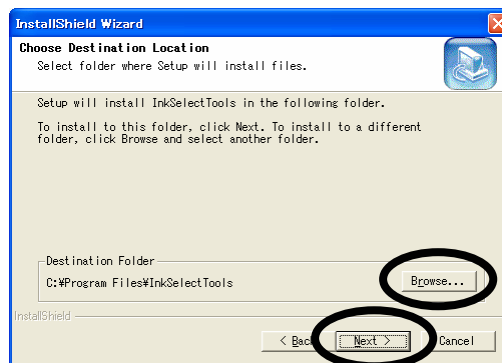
InstallShield Wizard

Choose Destination Location
Select folder where Setup will install files.

Setup will install InkSelectTools in the following folder.

To install to this folder, click Next. To install to a different folder, click Browse and select another folder.

Destination Folder
C:¥Program Files¥InkSelectTools

Browse...

InstallShield

< Bac

Next >

Cancel